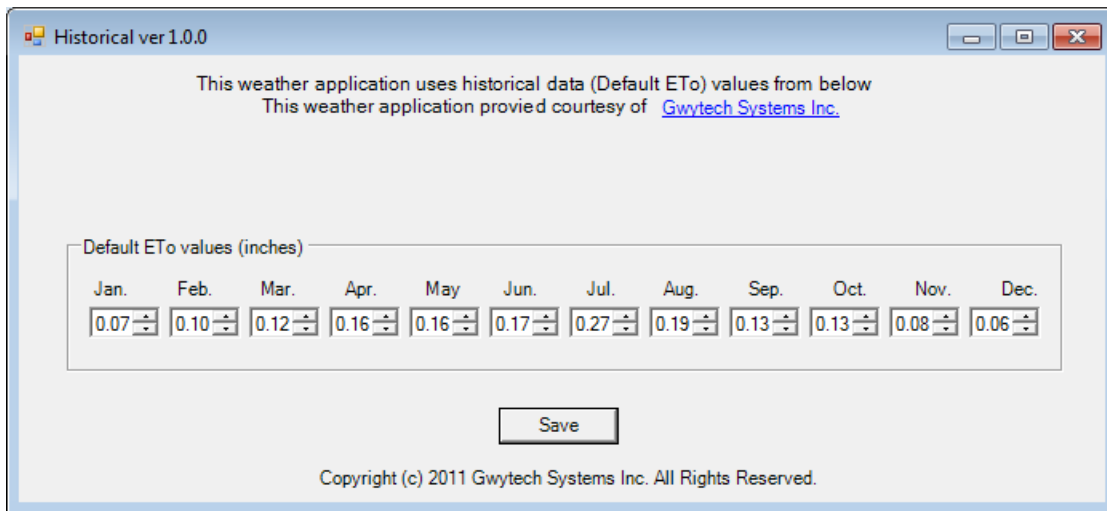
Historical ver 1.0.0

This weather application uses historical data (Default ETo) values from below
This weather application provied courtesy of Gwytech Systems Inc.

Default ETo values (inches)

| Jan. | Feb. | Mar. | Apr. | May | Jun. | Jul. | Aug. | Sep. | Oct. | Nov. | Dec. |
|---|---|---|---|---|---|---|---|---|---|---|---|
| 0.07 | 0.10 | 0.12 | 0.16 | 0.16 | 0.17 | 0.27 | 0.19 | 0.13 | 0.13 | 0.08 | 0.06 |

Save

Copyright (c) 2011 Gwytech Systems Inc. All Rights Reserved.